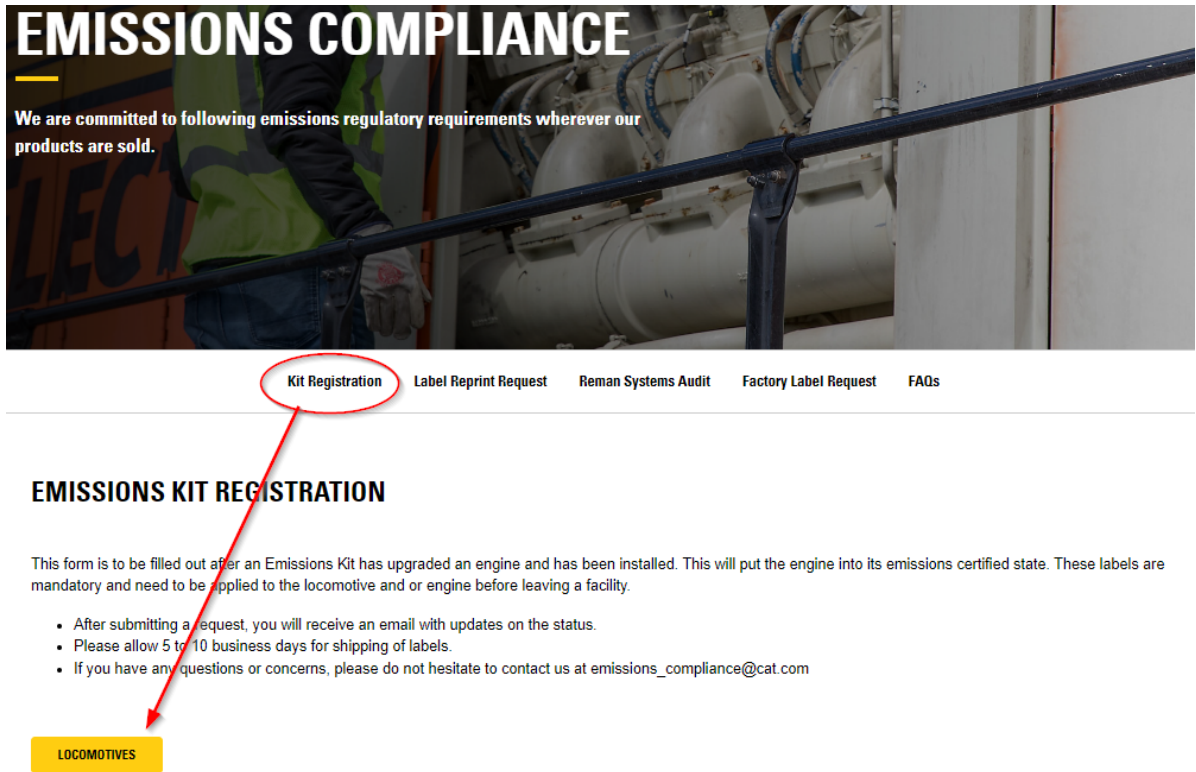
EMISSIONS COMPLIANCE

We are committed to following emissions regulatory requirements wherever our products are sold.

Kit Registration Label Reprint Request Reman Systems Audit Factory Label Request FAQs

EMISSIONS KIT REGISTRATION

This form is to be filled out after an Emissions Kit has upgraded an engine and has been installed. This will put the engine into its emissions certified state. These labels are mandatory and need to be applied to the locomotive and or engine before leaving a facility.

- After submitting a request, you will receive an email with updates on the status.
- Please allow 5 to 10 business days for shipping of labels.
- If you have any questions or concerns, please do not hesitate to contact us at emissions_compliance@cat.com

LOCOMOTIVES